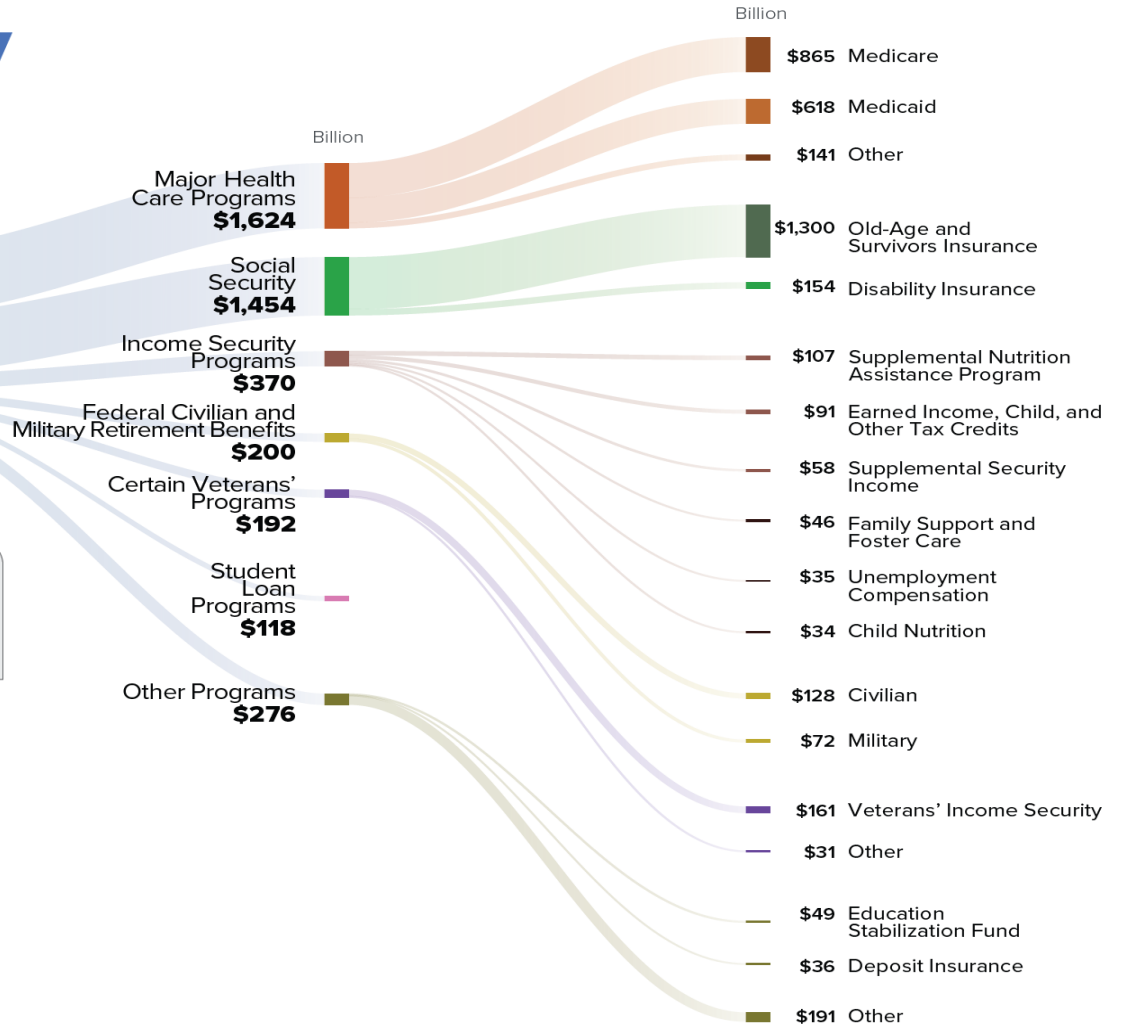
Billion

Billion

Major Health Care Programs
$1,624

Social Security
$1,454

Income Security Programs
$370

Federal Civilian and Military Retirement Benefits
$200

Certain Veterans' Programs
$192

Student Loan Programs
$118

Other Programs
$276

$865 Medicare

$618 Medicaid

$141 Other

$1,300 Old-Age and Survivors Insurance

$154 Disability Insurance

$107 Supplemental Nutrition Assistance Program

$91 Earned Income, Child, and Other Tax Credits

$58 Supplemental Security Income

$46 Family Support and Foster Care

$35 Unemployment Compensation

$34 Child Nutrition

$128 Civilian

$72 Military

$161 Veterans' Income Security

$31 Other

$49 Education Stabilization Fund

$36 Deposit Insurance

$191 Other